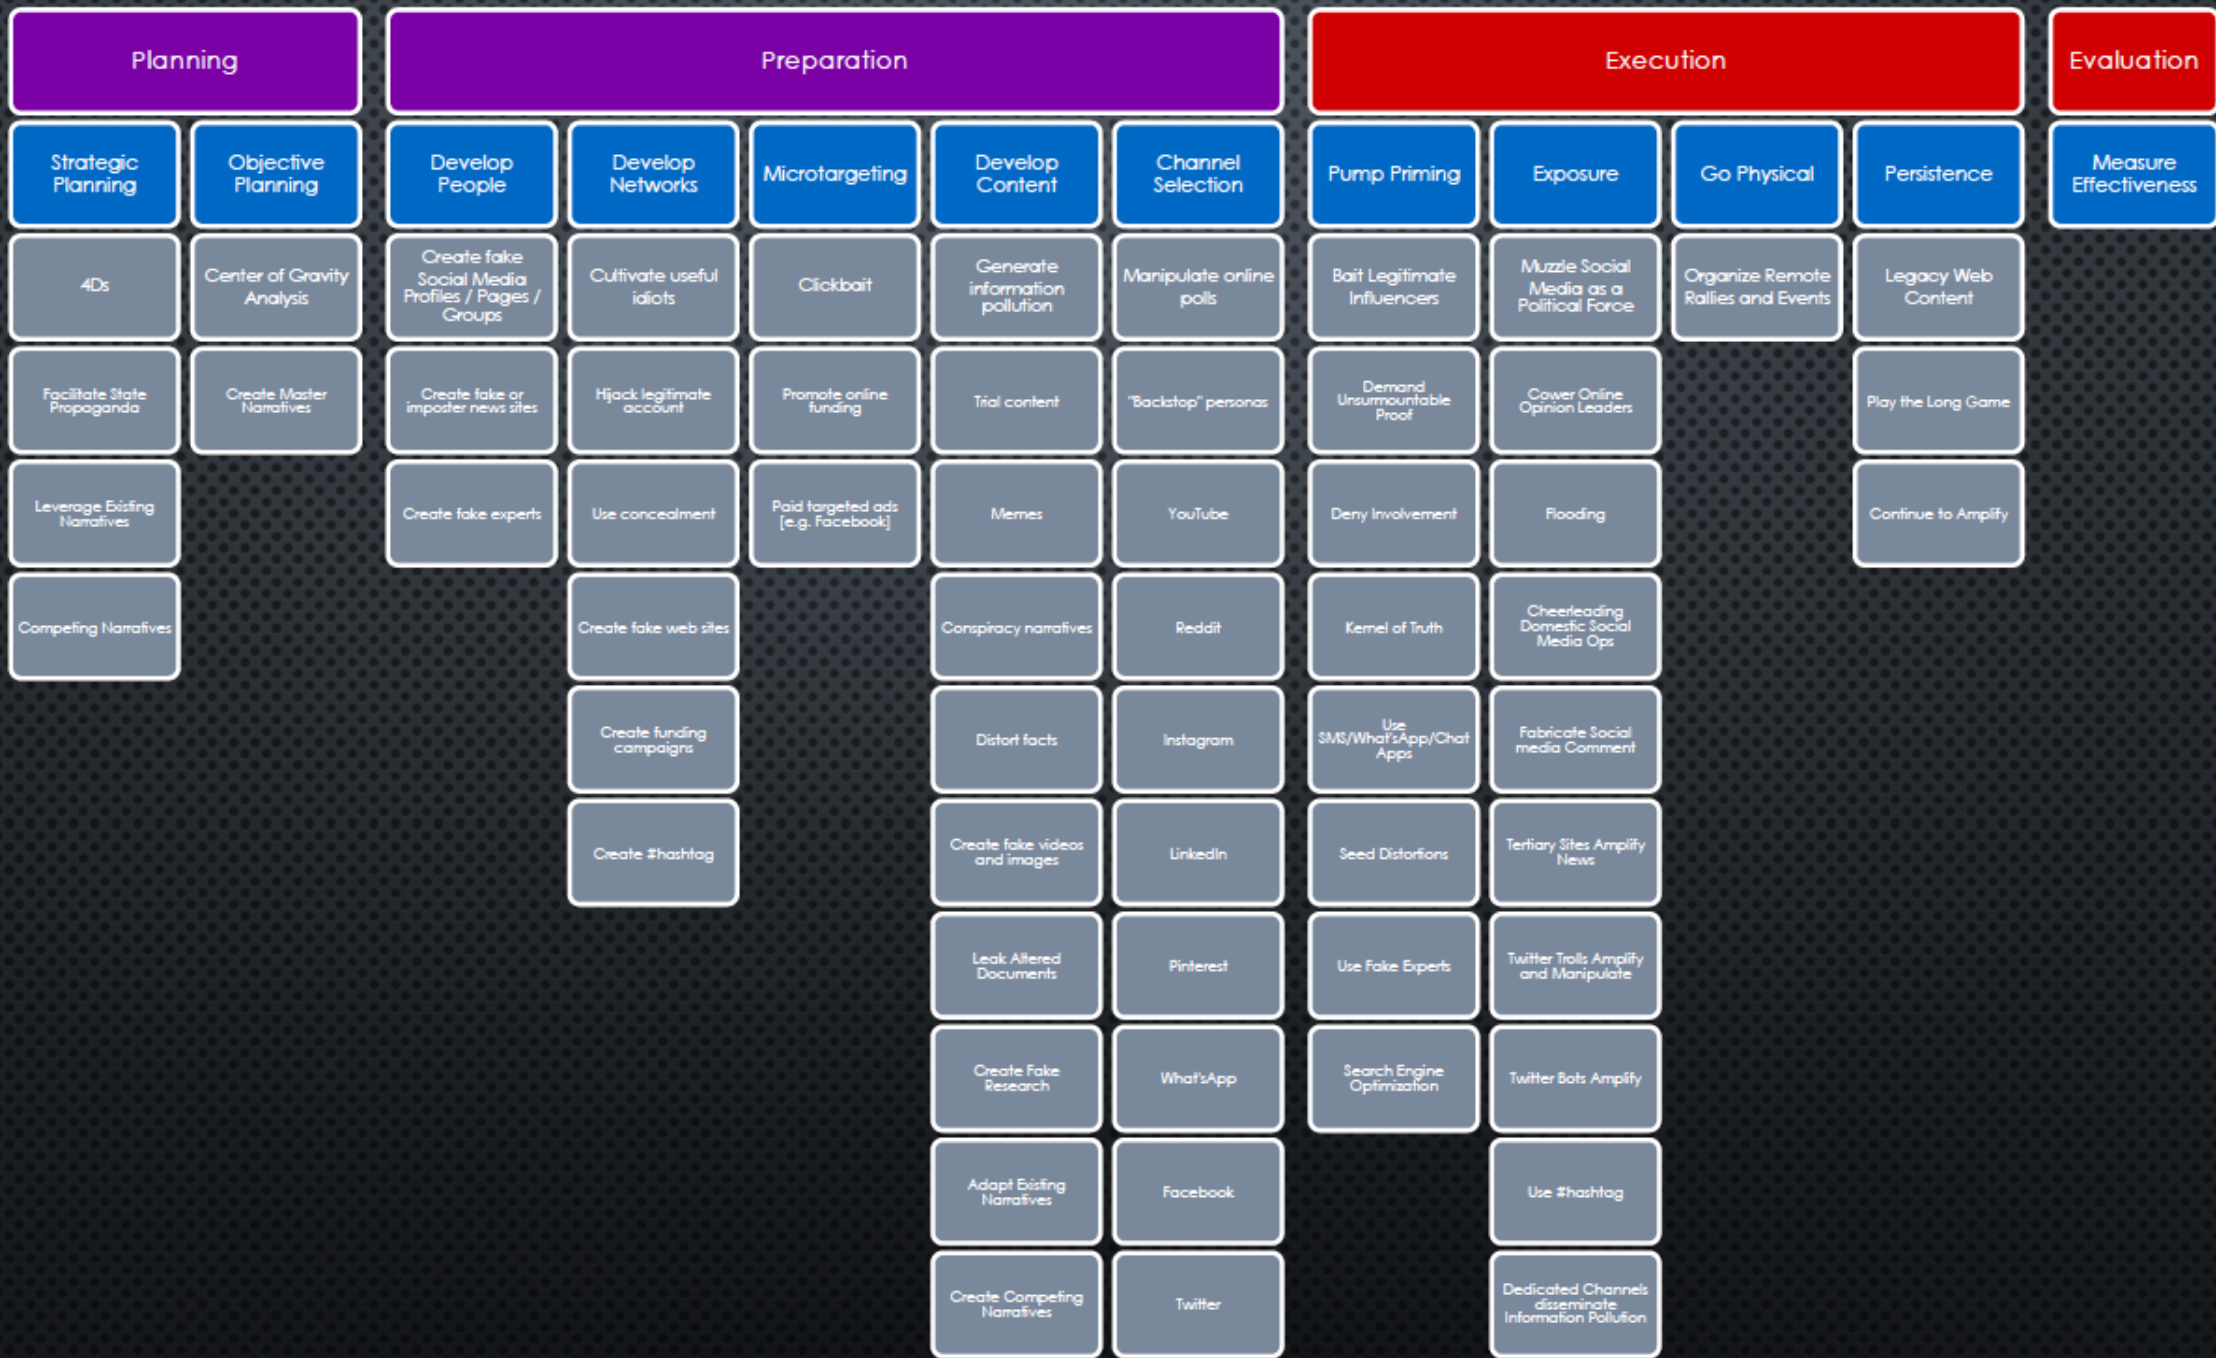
Planning

Strategic Planning

4Ds

Facilitate State Propaganda

Leverage Existing Narratives

Competing Narratives

Objective Planning

Center of Gravity Analysis

Create Master Narratives

Preparation

Develop People

Create fake Social Media Profiles / Pages / Groups

Create fake or imposter news sites

Create fake experts

Develop Networks

Cultivate useful idiots

Hijack legitimate account

Use concealment

Create fake web sites

Create funding campaigns

Create #hashtag

Microtargeting

Clickbait

Promote online funding

Paid targeted ads [e.g. Facebook]

Develop Content

Generate information pollution

Trial content

Memes

Conspiracy narratives

Distort facts

Create fake videos and images

Leak Altered Documents

Create Fake Research

Adapt Existing Narratives

Create Competing Narratives

Channel Selection

Manipulate online polls

"Backstop" personas

YouTube

Reddit

Instagram

LinkedIn

Pinterest

WhatsApp

Facebook

Twitter

Execution

Pump Priming

Bait Legitimate Influencers

Demand Unsurmountable Proof

Deny Involvement

Kernel of Truth

Use SMS/WhatsApp/Chat Apps

Seed Distortions

Use Fake Experts

Search Engine Optimization

Exposure

Muzzle Social Media as a Political Force

Cower Online Opinion Leaders

Flooding

Cheerleading Domestic Social Media Ops

Fabricate Social media Comment

Tertiary Sites Amplify News

Twitter Trolls Amplify and Manipulate

Twitter Bots Amplify

Use #hashtag

Dedicated Channels disseminate Information Pollution

Go Physical

Organize Remote Rallies and Events

Persistence

Legacy Web Content

Play the Long Game

Continue to Amplify

Evaluation

Measure Effectiveness